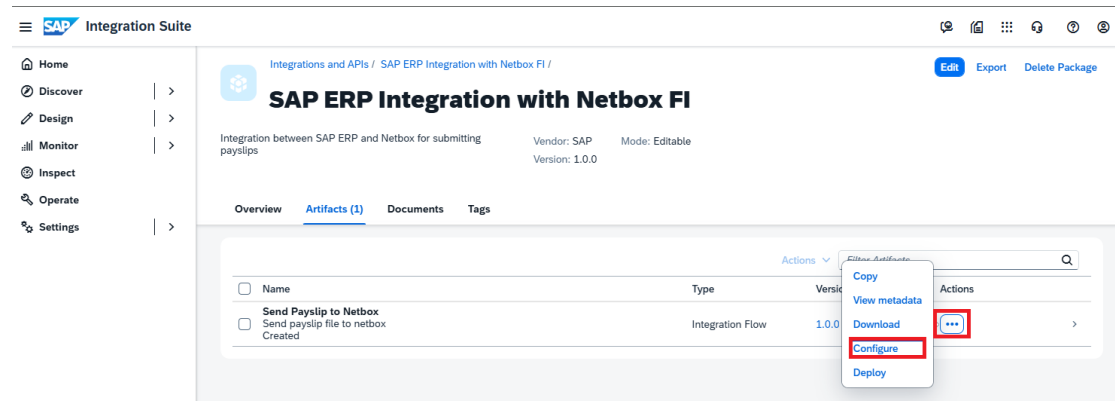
SAP Integration Suite

Home
Discover
Design
Monitor
Inspect
Operate
Settings

Integrations and APIs / SAP ERP Integration with Netbox FI /

SAP ERP Integration with Netbox FI

Edit Export Delete Package

Integration between SAP ERP and Netbox for submitting payslips

Vendor: SAP
Version: 1.0.0

Mode: Editable

Overview Artifacts (1) Documents Tags

Actions Filter Artifacts

| Name | Type | Versi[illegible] | Actions |
|---|---|---|---|
| Send Payslip to Netbox<br>Send payslip file to netbox<br>Created | Integration Flow | 1.0.0 | ••• |

Copy
View metadata
Download
Configure
Deploy